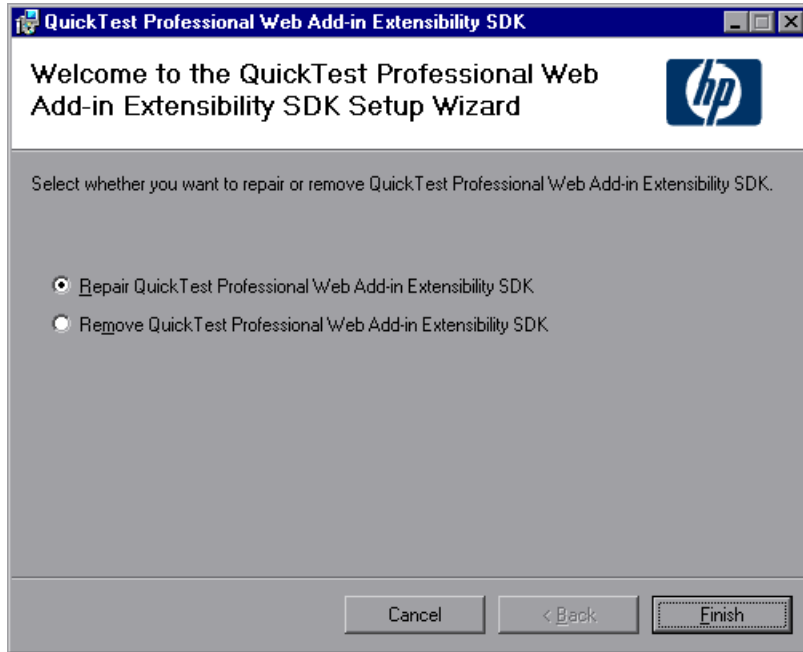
QuickTest Professional Web Add-in Extensibility SDK

Welcome to the QuickTest Professional Web Add-in Extensibility SDK Setup Wizard

hp

Select whether you want to repair or remove QuickTest Professional Web Add-in Extensibility SDK.

Repair QuickTest Professional Web Add-in Extensibility SDK

Remove QuickTest Professional Web Add-in Extensibility SDK

Cancel

< Back

Finish